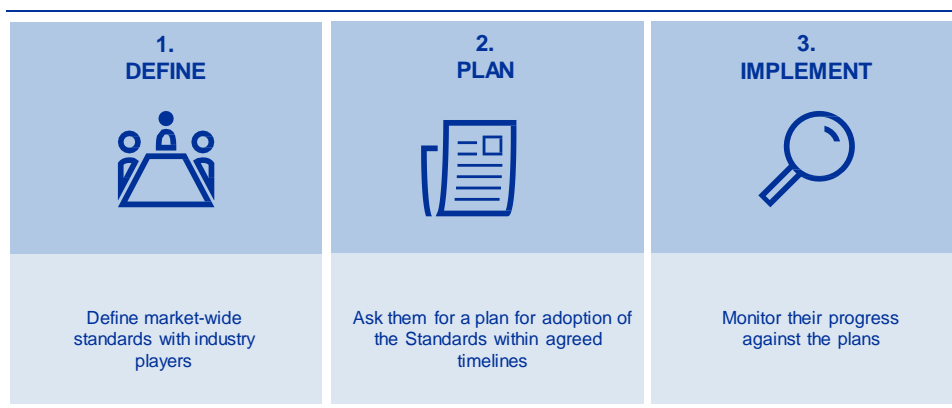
1.
DEFINE

Define market-wide standards with industry players

2.
PLAN

Ask them for a plan for adoption of the Standards within agreed timelines

3.
IMPLEMENT

Monitor their progress against the plans